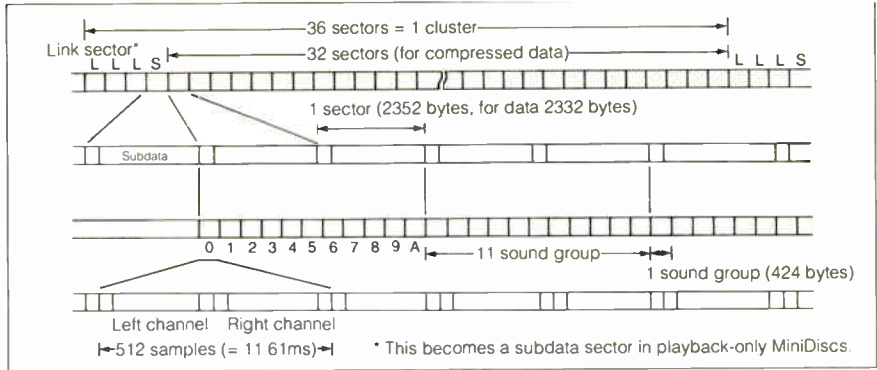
36 sectors = 1 cluster

Link sector*

L L L S

32 sectors (for compressed data)

L L L S

1 sector (2352 bytes, for data 2332 bytes)

Subdata

0 1 2 3 4 5 6 7 8 9 A

11 sound group

1 sound group (424 bytes)

Left channel Right channel

512 samples (= 11 61ms)

* This becomes a subdata sector in playback-only MiniDiscs.